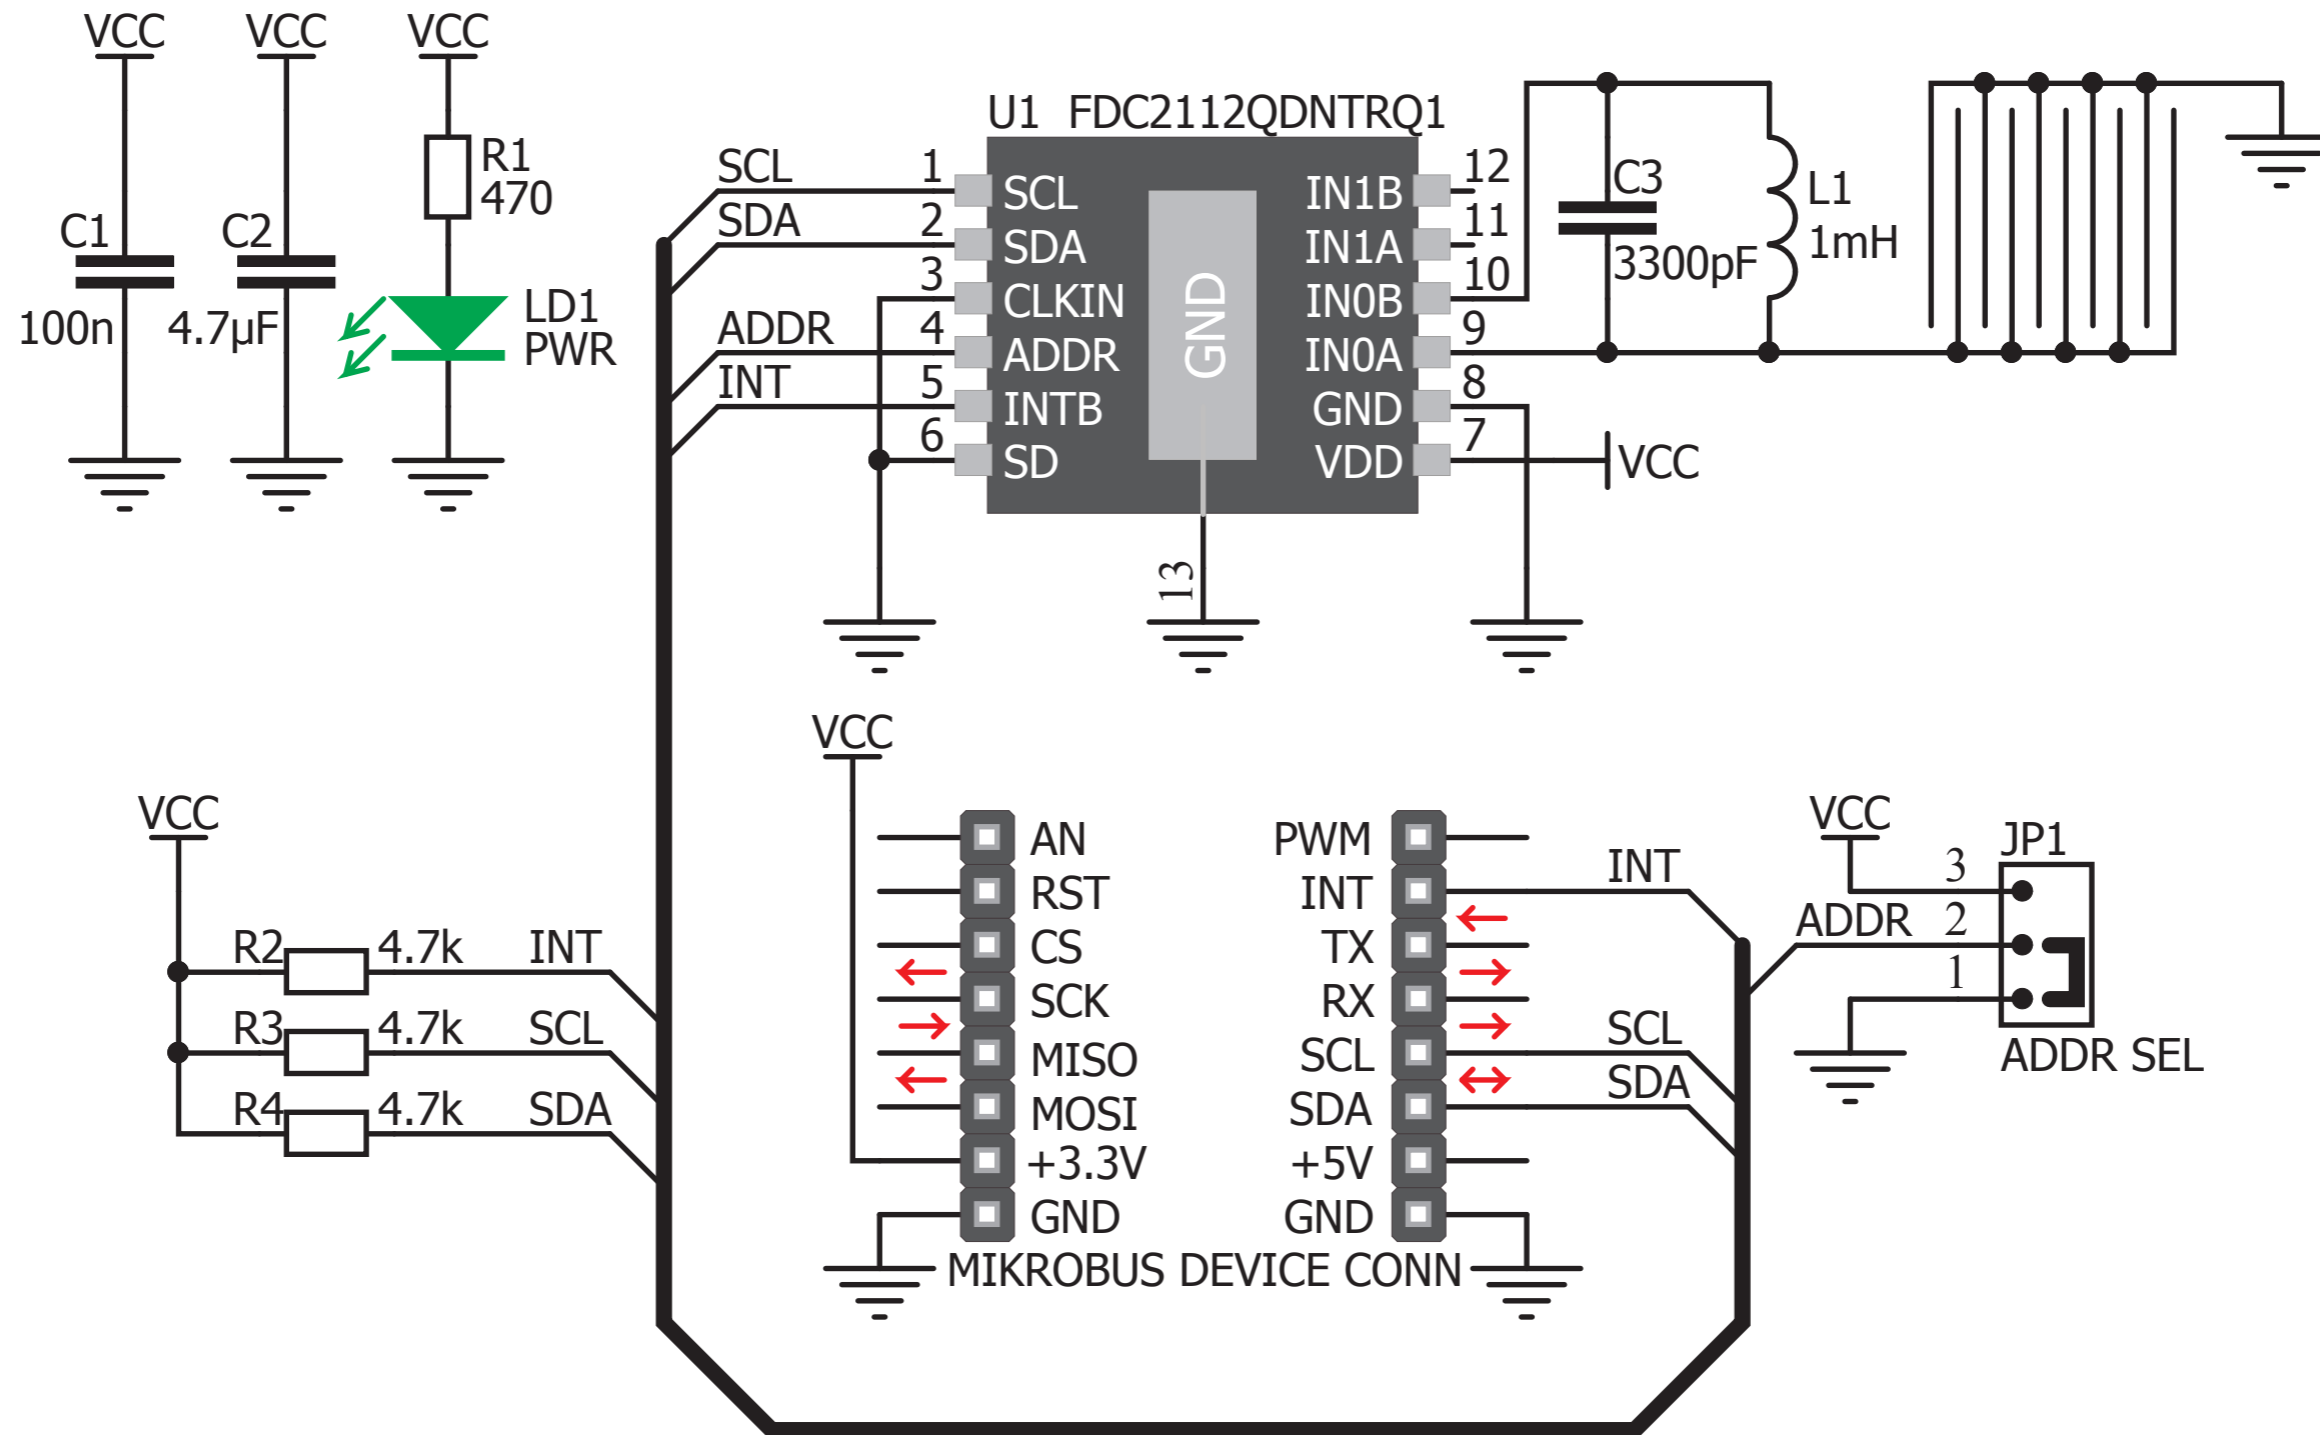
VCC
VCC
VCC
C1
100n
C2
4.7µF
R1
470
LD1
PWR

U1 FDC2112QDNTRQ1
SCL
SDA
ADDR
INT
1
2
3
4
5
6
SCL
SDA
CLKIN
ADDR
INTB
SD
GND
IN1B
IN1A
IN0B
IN0A
GND
VDD
12
11
10
9
8
7
13
VCC
C3
3300pF
L1
1mH

VCC
AN
RST
CS
SCK
MISO
MOSI
+3.3V
GND
PWM
INT
TX
RX
SCL
SDA
+5V
GND
MIKROBUS DEVICE CONN
INT
SCL
SDA

VCC
R2
4.7k
INT
R3
4.7k
SCL
R4
4.7k
SDA

VCC
JP1
3
ADDR
2
1
ADDR SEL